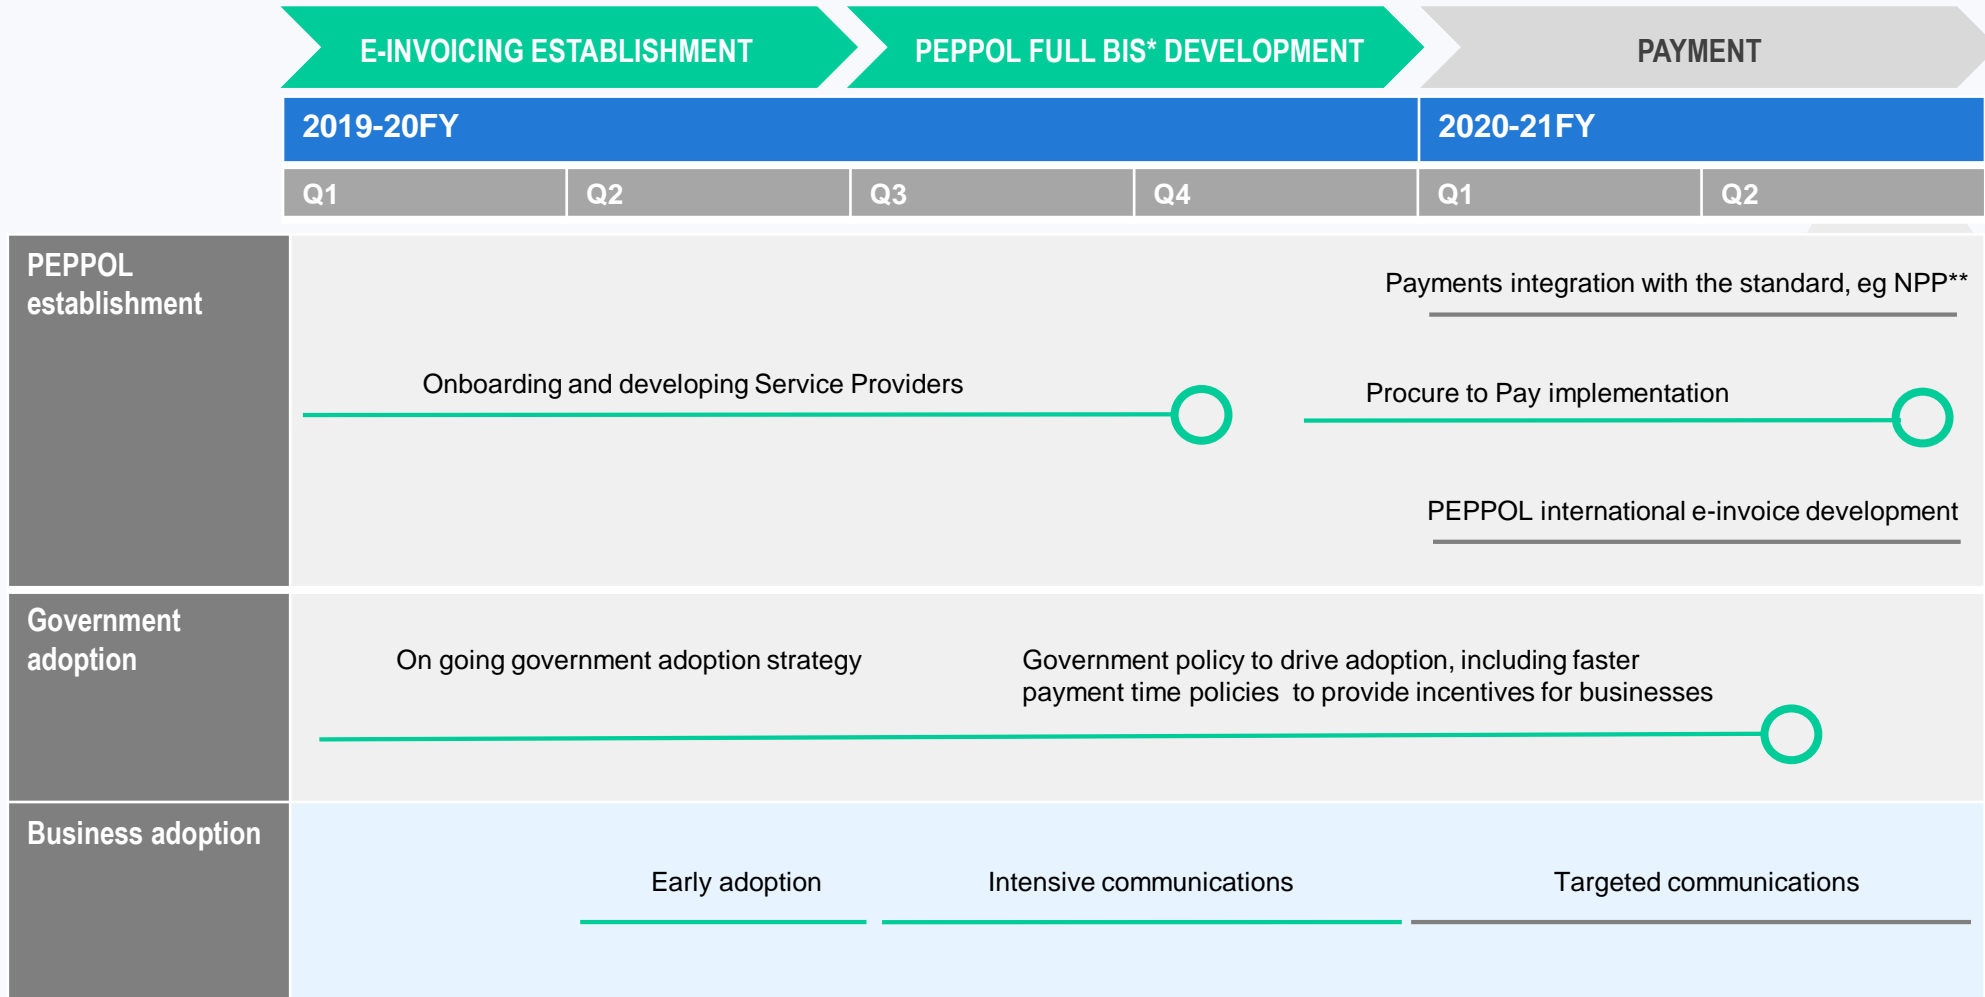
E-INVOICING ESTABLISHMENT

PEPPOL FULL BIS* DEVELOPMENT

PAYMENT

2019-20FY

2020-21FY

Q1 Q2 Q3 Q4 Q1 Q2

PEPPOL establishment

Payments integration with the standard, eg NPP**

Onboarding and developing Service Providers

Procure to Pay implementation

PEPPOL international e-invoice development

Government adoption

On going government adoption strategy

Government policy to drive adoption, including faster payment time policies to provide incentives for businesses

Business adoption

Early adoption

Intensive communications

Targeted communications